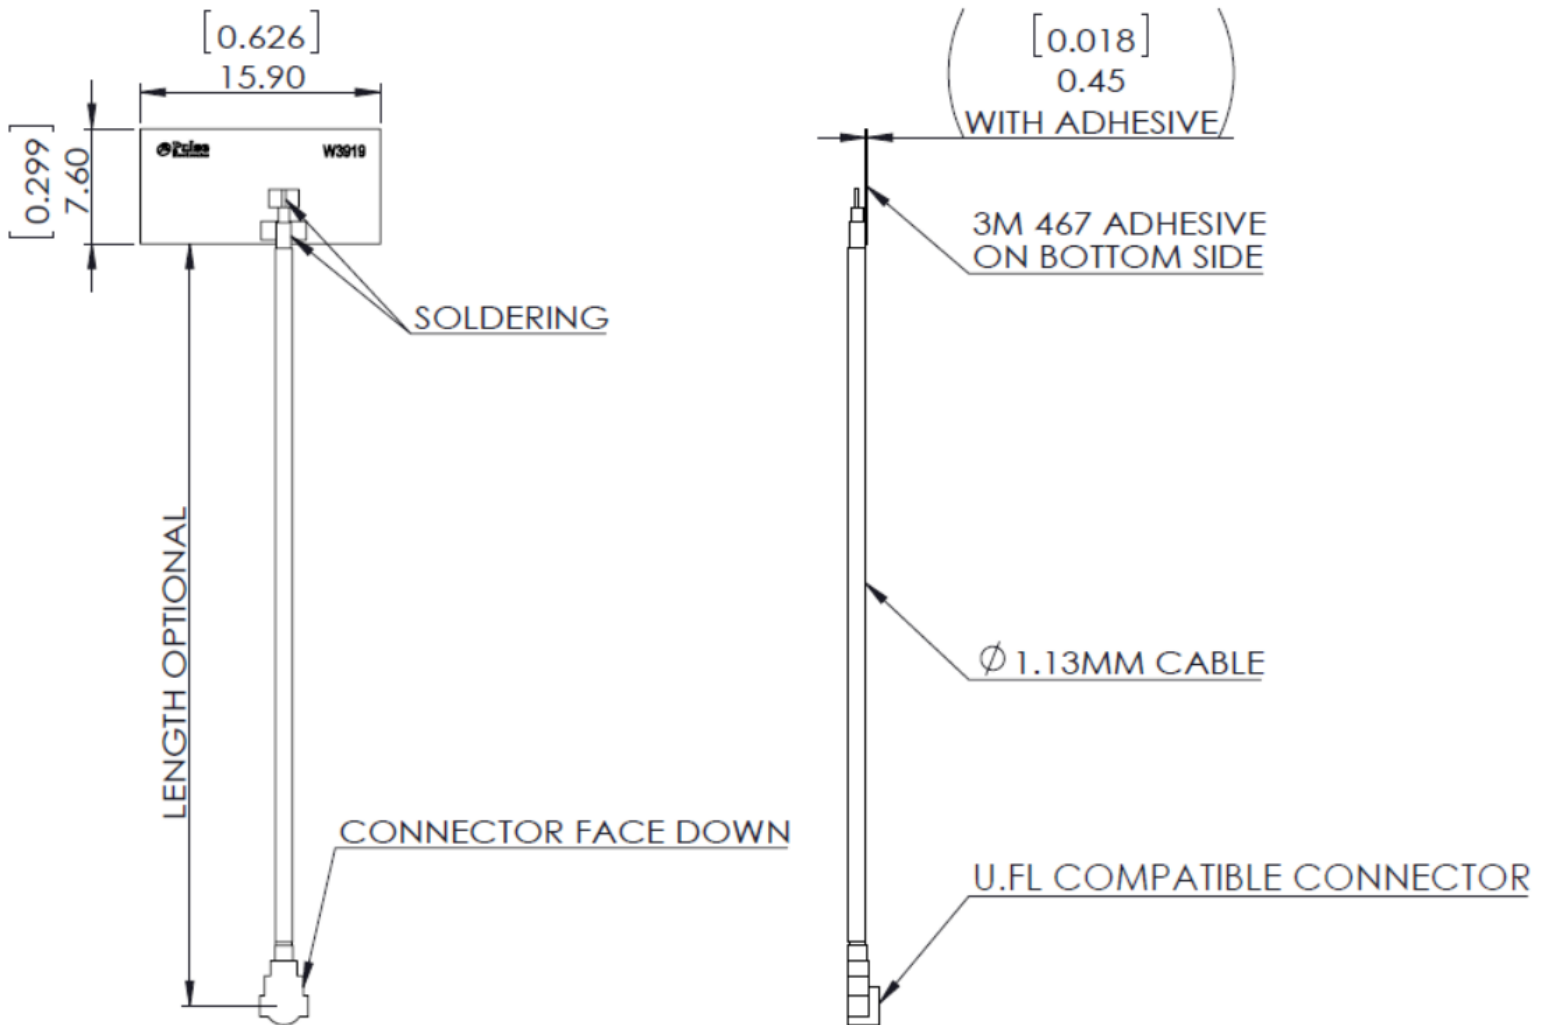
[0.626]
15.90

[0.299]
7.60

Pulse

W3919

SOLDERING

LENGTH OPTIONAL

CONNECTOR FACE DOWN

[0.018]
0.45
WITH ADHESIVE

3M 467 ADHESIVE ON BOTTOM SIDE

$\varnothing$ 1.13MM CABLE

U.FL COMPATIBLE CONNECTOR